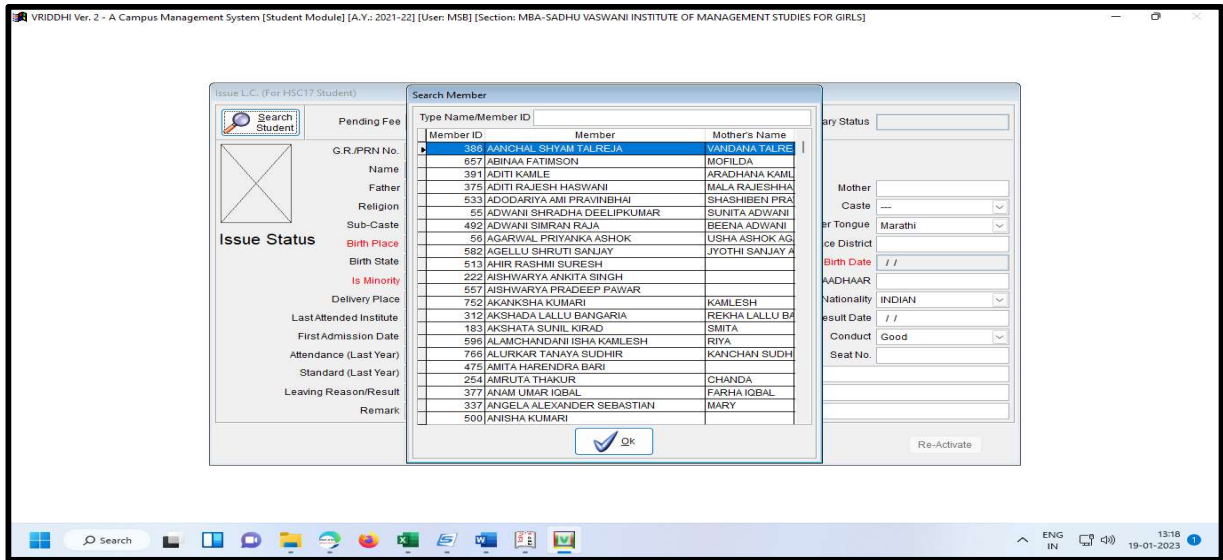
VRIDDHI Ver. 2 - A Campus Management System [Student Module] [A.Y.: 2021-22] [User: MSB] [Section: MBA-SADHU VASWANI INSTITUTE OF MANAGEMENT STUDIES FOR GIRLS]

Issue L.C. (For HSC17 Student)

Search Student

Pending Fee

G.R./PRN No.
Name
Father
Religion
Sub-Caste
Issue Status
Birth Place
Birth State
Is Minority
Delivery Place
Last Attended Institute
First Admission Date
Attendance (Last Year)
Standard (Last Year)
Leaving Reason/Result
Remark

ary Status
Mother
Caste ---
er Tongue Marathi
ce District
Birth Date / /
AADHAAR
Nationality INDIAN
esult Date / /
Conduct Good
Seat No.

Re-Activate

Search Member

Type Name/Member ID

| Member ID | Member | Mother's Name |
|---|---|---|
| 386 | AANCHAL SHYAM TALREJA | VANDANA TALRE |
| 657 | ABINAA FATIMSON | MOFILDA |
| 391 | ADITI KAMLE | ARADHANA KAML |
| 375 | ADITI RAJESH HASWANI | MALA RAJESHHA |
| 533 | ADODARIYA AMI PRAVINBHAI | SHASHIBEN PRA |
| 55 | ADWANI SHRADHA DEELIPKUMAR | SUNITA ADWANI |
| 492 | ADWANI SIMRAN RAJA | BEENA ADWANI |
| 56 | AGARWAL PRIYANKA ASHOK | USHA ASHOK AG |
| 582 | AGELLU SHRUTI SANJAY | JYOTHI SANJAY A |
| 513 | AHIR RASHMI SURESH | |
| 222 | AISHWARYA ANKITA SINGH | |
| 557 | AISHWARYA PRADEEP PAWAR | |
| 752 | AKANKSHA KUMARI | KAMLESH |
| 312 | AKSHADA LALLU BANGARIA | REKHA LALLU BA |
| 183 | AKSHATA SUNIL KIRAD | SMITA |
| 596 | ALAMCHANDANI ISHA KAMLESH | RIYA |
| 766 | ALURKAR TANAYA SUDHIR | KANCHAN SUDH |
| 475 | AMITA HARENDRA BARI | |
| 254 | AMRUTA THAKUR | CHANDA |
| 377 | ANAM UMAR IQBAL | FARHA IQBAL |
| 337 | ANGELA ALEXANDER SEBASTIAN | MARY |
| 500 | ANISHA KUMARI | |

Ok

Search

ENG IN 13:18 19-01-2023 1